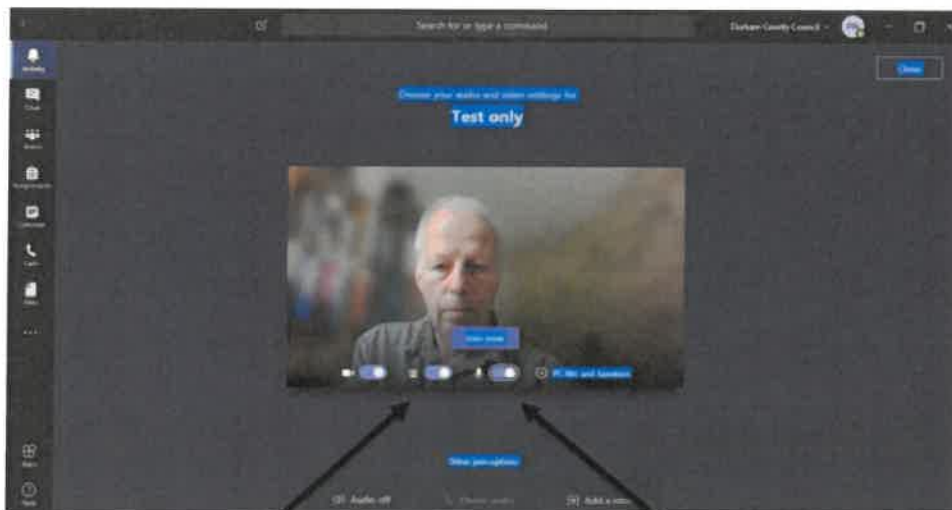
Search for or type a command

Durham County Council

Close

Activity

Chat

Teams

Assignments

Calendar

Calls

Files

...

Apps

Help

Choose your audio and video settings for

Test only

Join now

PC Mic and Speakers

Other join options

Audio off

Phone audio

Add a room